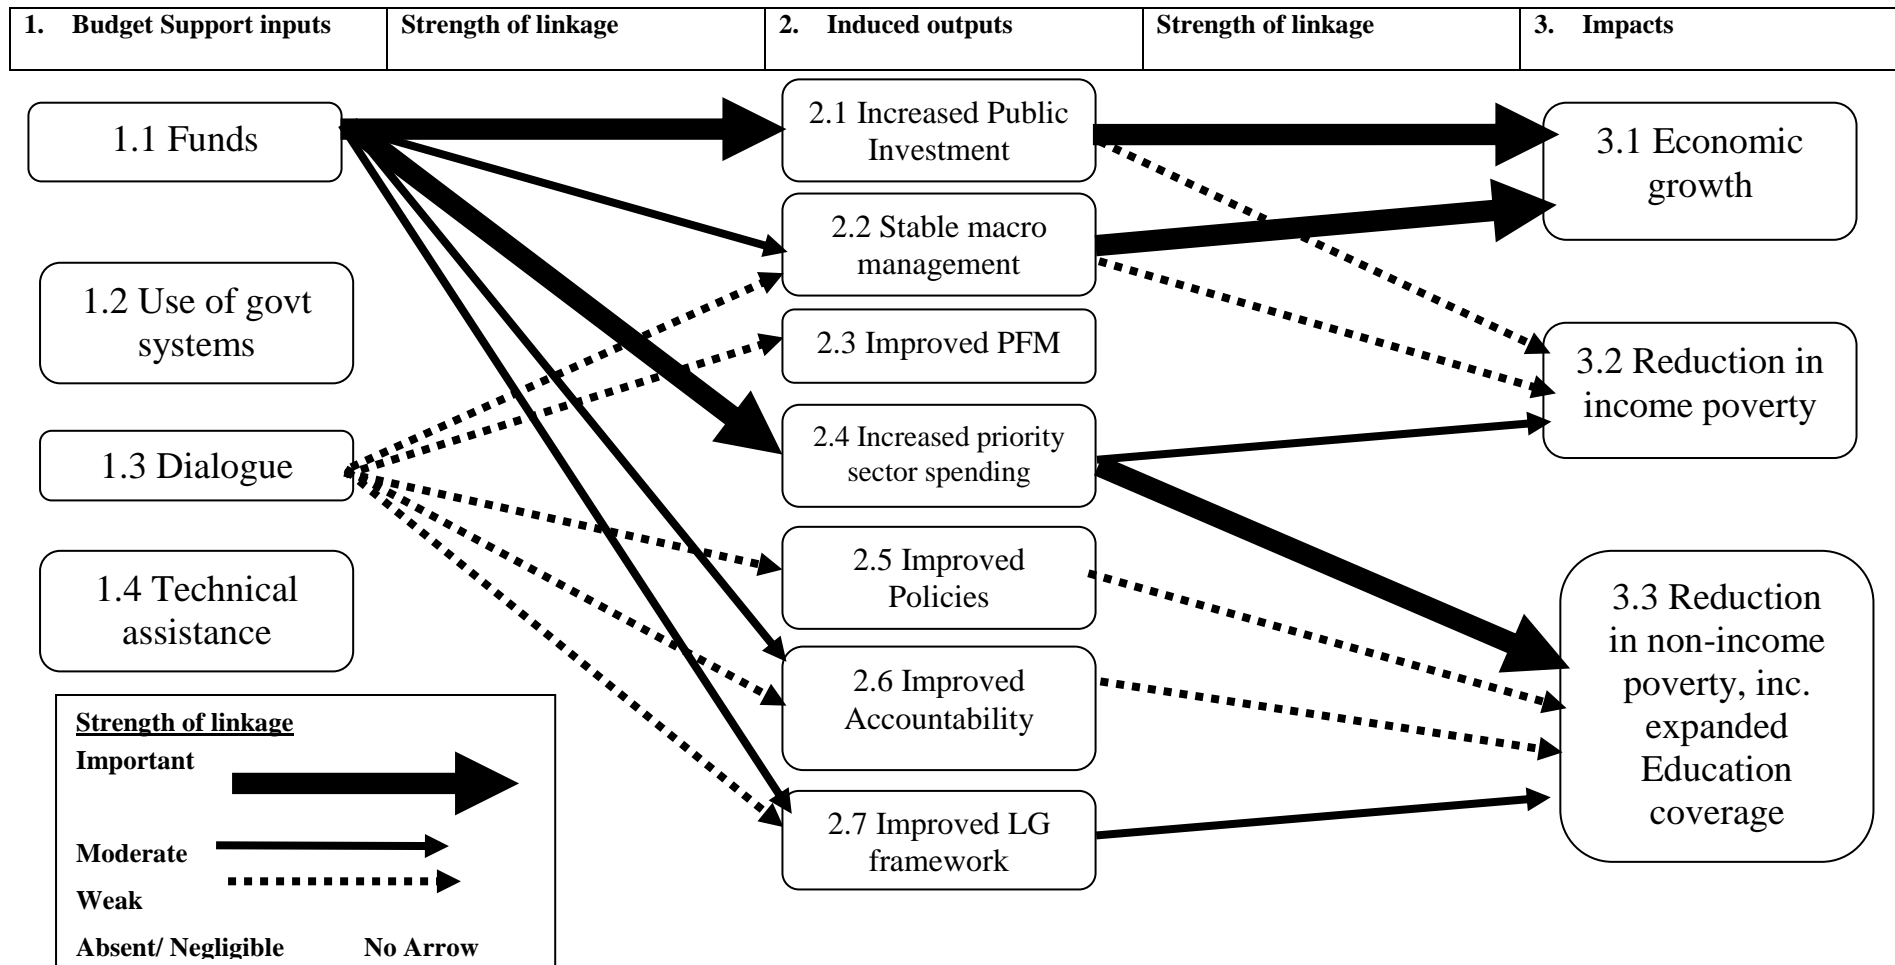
| 1. Budget Support inputs | Strength of linkage | 2. Induced outputs | Strength of linkage | 3. Impacts |
|---|---|---|---|---|

1.1 Funds

1.2 Use of govt systems

1.3 Dialogue

1.4 Technical assistance

2.1 Increased Public Investment

2.2 Stable macro management

2.3 Improved PFM

2.4 Increased priority sector spending

2.5 Improved Policies

2.6 Improved Accountability

2.7 Improved LG framework

3.1 Economic growth

3.2 Reduction in income poverty

3.3 Reduction in non-income poverty, inc. expanded Education coverage

Strength of linkage

Important

Moderate

Weak

Absent/ Negligible No Arrow